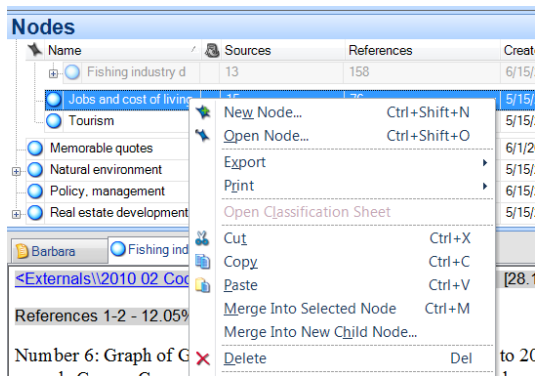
Nodes

| Name | Sources | References | Create |
|---|---|---|---|
| Fishing industry d | 13 | 158 | 6/15/ |
| Jobs and cost of living | 15 | 76 | 5/15/ |
| Tourism | | | 5/15/ |
| Memorable quotes | | | 6/1/2 |
| Natural environment | | | 5/15/ |
| Policy, management | | | 6/15/ |
| Real estate development | | | 5/15/ |

New Node... Ctrl+Shift+N
Open Node... Ctrl+Shift+O
Export
Print
Open Classification Sheet
Cut Ctrl+X
Copy Ctrl+C
Paste Ctrl+V
Merge Into Selected Node Ctrl+M
Merge Into New Child Node...
Delete Del

Barbara
Fishing ind

<Externals\\2010 02 Coo [28.1

References 1-2 - 12.05%

Number 6: Graph of G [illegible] to 20